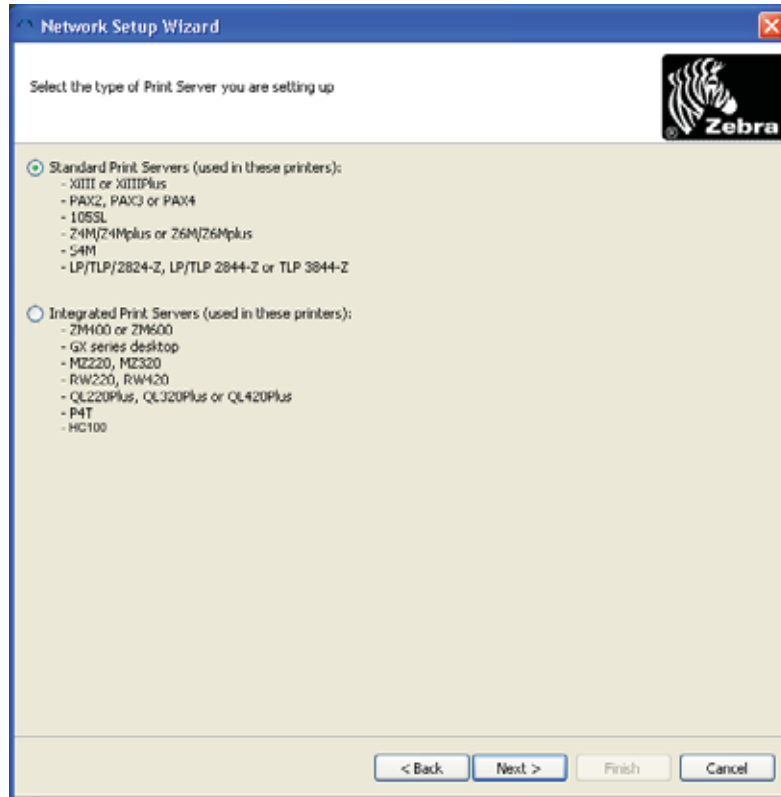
Network Setup Wizard

Select the type of Print Server you are setting up

Zebra

Standard Print Servers (used in these printers):
- XIIII or XIIIIPlus
- PAX2, PAX3 or PAX4
- 105SL
- Z4M/Z4Mplus or Z6M/Z6Mplus
- S4M
- LP/TLP/2824-Z, LP/TLP 2844-Z or TLP 3844-Z

Integrated Print Servers (used in these printers):
- ZM400 or ZM600
- GX series desktop
- MZ220, MZ320
- RW220, RW420
- QL220Plus, QL320Plus or QL420Plus
- P4T
- HC100

< Back | Next > | Finish | Cancel